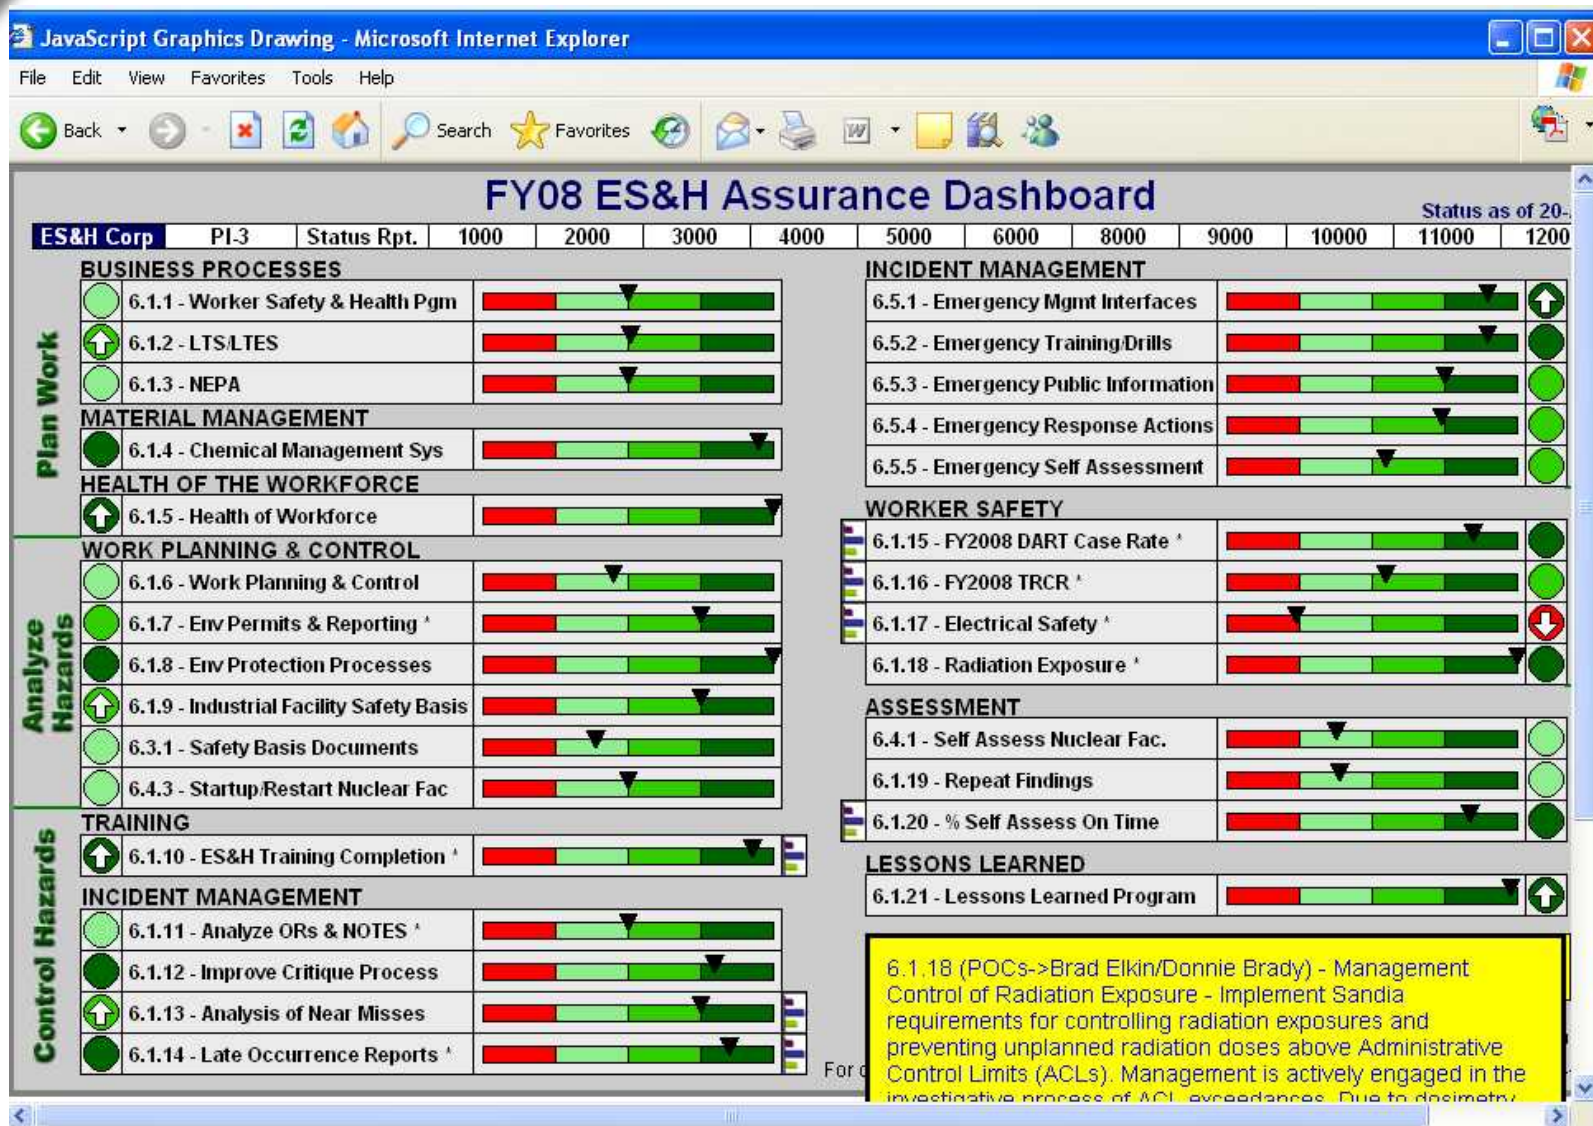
JavaScript Graphics Drawing - Microsoft Internet Explorer

File Edit View Favorites Tools Help

Back Search Favorites

FY08 ES&H Assurance Dashboard

Status as of 20-

| ES&H Corp | PI-3 | Status Rpt. | 1000 | 2000 | 3000 | 4000 | 5000 | 6000 | 8000 | 9000 | 10000 | 11000 | 1200 |
|---|---|---|---|---|---|---|---|---|---|---|---|---|---|

Plan Work

BUSINESS PROCESSES
6.1.1 - Worker Safety & Health Pgm
6.1.2 - LTS/LTES
6.1.3 - NEPA

MATERIAL MANAGEMENT
6.1.4 - Chemical Management Sys

HEALTH OF THE WORKFORCE
6.1.5 - Health of Workforce

Analyze Hazards

WORK PLANNING & CONTROL
6.1.6 - Work Planning & Control
6.1.7 - Env Permits & Reporting *
6.1.8 - Env Protection Processes
6.1.9 - Industrial Facility Safety Basis
6.3.1 - Safety Basis Documents
6.4.3 - Startup/Restart Nuclear Fac

Control Hazards

TRAINING
6.1.10 - ES&H Training Completion *

INCIDENT MANAGEMENT
6.1.11 - Analyze ORs & NOTES *
6.1.12 - Improve Critique Process
6.1.13 - Analysis of Near Misses
6.1.14 - Late Occurrence Reports *

INCIDENT MANAGEMENT
6.5.1 - Emergency Mgmt Interfaces
6.5.2 - Emergency Training/Drills
6.5.3 - Emergency Public Information
6.5.4 - Emergency Response Actions
6.5.5 - Emergency Self Assessment

WORKER SAFETY
6.1.15 - FY2008 DART Case Rate *
6.1.16 - FY2008 TRCR *
6.1.17 - Electrical Safety *
6.1.18 - Radiation Exposure *

ASSESSMENT
6.4.1 - Self Assess Nuclear Fac.
6.1.19 - Repeat Findings
6.1.20 - % Self Assess On Time

LESSONS LEARNED
6.1.21 - Lessons Learned Program

For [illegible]

6.1.18 (POCs->Brad Elkin/Donnie Brady) - Management Control of Radiation Exposure - Implement Sandia requirements for controlling radiation exposures and preventing unplanned radiation doses above Administrative Control Limits (ACLs). Management is actively engaged in the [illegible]